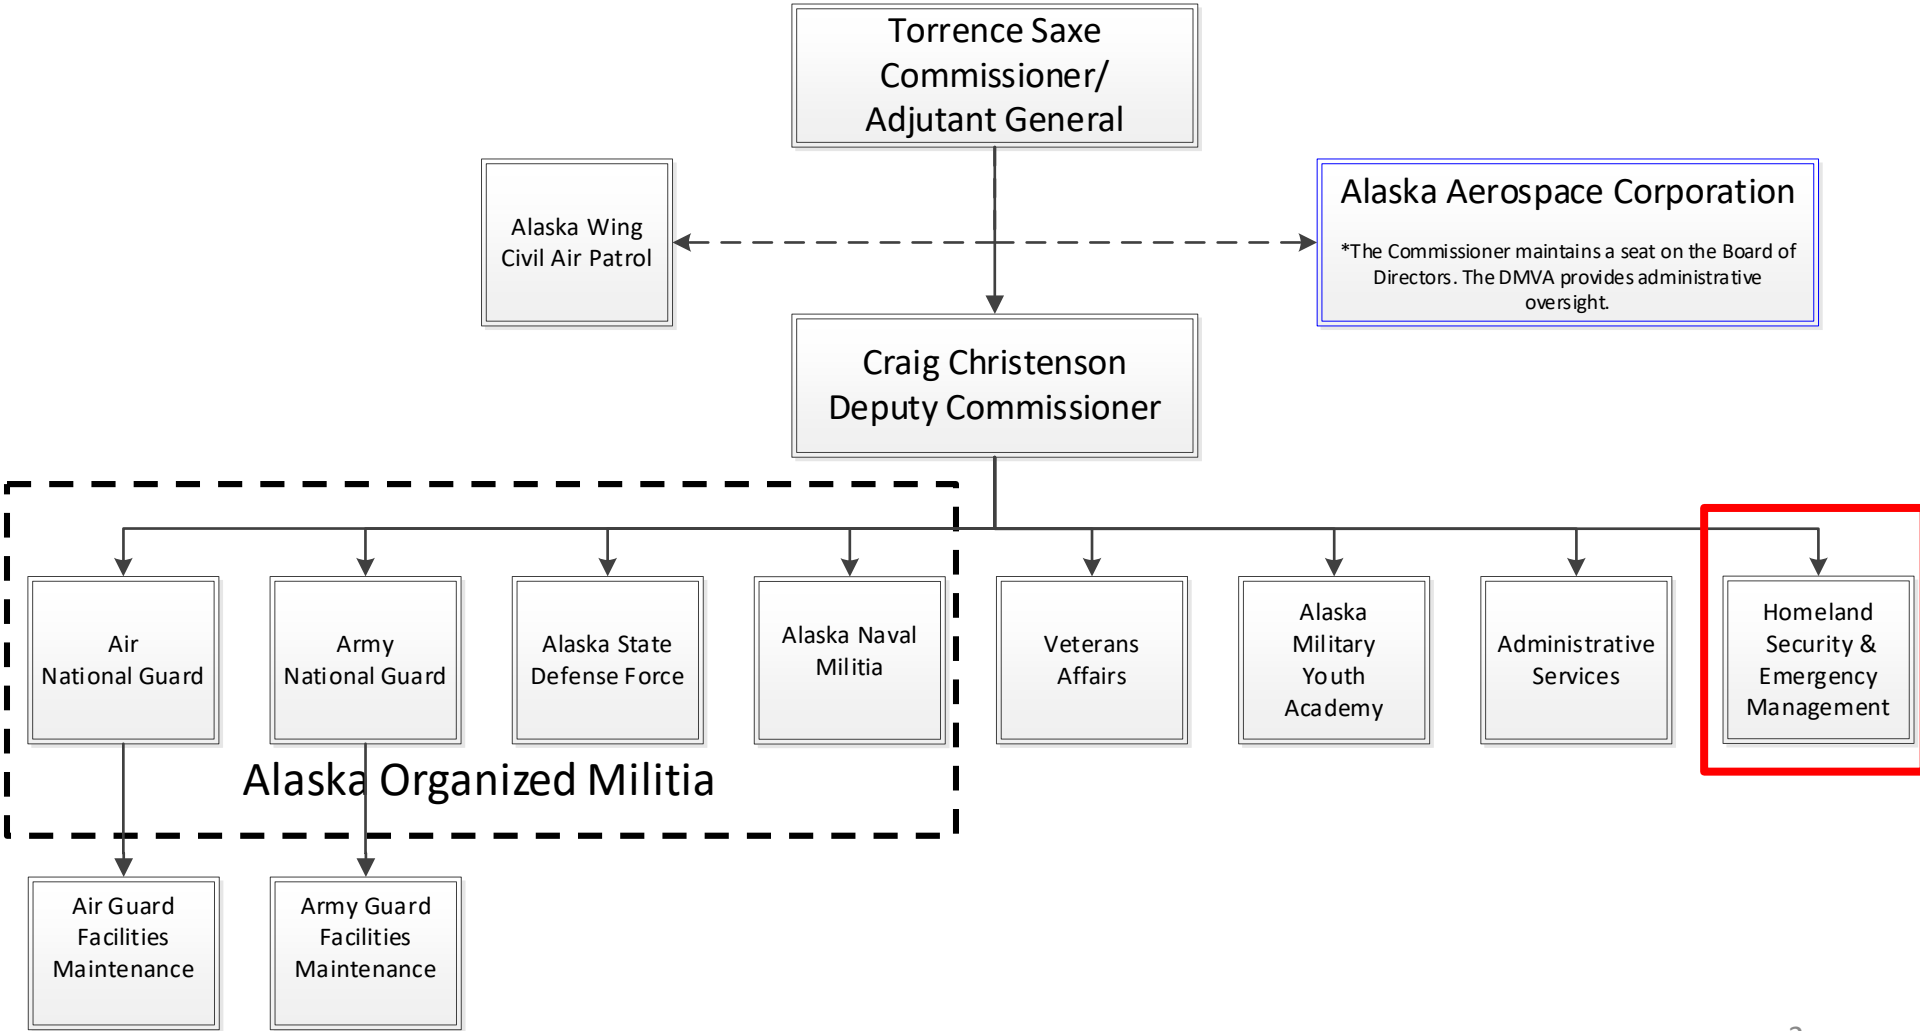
Torrence Saxe
Commissioner/
Adjutant General

Alaska Wing
Civil Air Patrol

Alaska Aerospace Corporation

*The Commissioner maintains a seat on the Board of Directors. The DMVA provides administrative oversight.

Craig Christenson
Deputy Commissioner

Air
National Guard

Army
National Guard

Alaska State
Defense Force

Alaska Naval
Militia

Veterans
Affairs

Alaska
Military
Youth
Academy

Administrative
Services

Homeland
Security &
Emergency
Management

Alaska Organized Militia

Air Guard
Facilities
Maintenance

Army Guard
Facilities
Maintenance